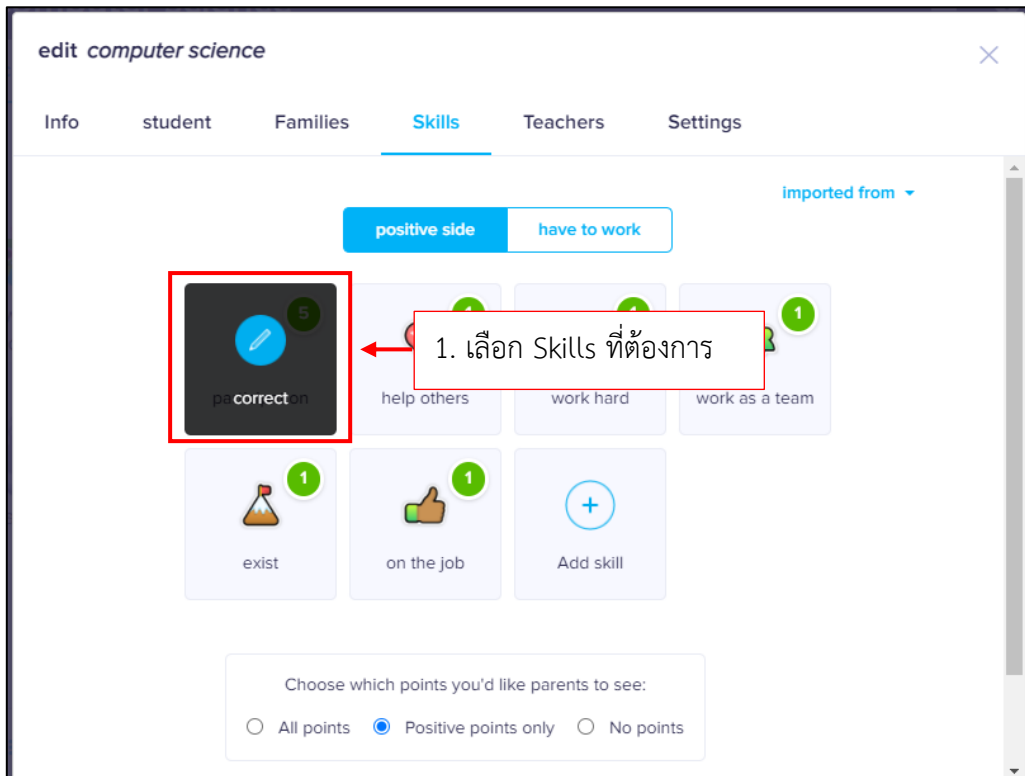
edit computer science

Info student Families Skills Teachers Settings

imported from

positive side have to work

5
correct

1
help others

1
work hard

1
work as a team

1. เลือก Skills ที่ต้องการ

1
exist

1
on the job

+
Add skill

Choose which points you'd like parents to see:

All points Positive points only No points